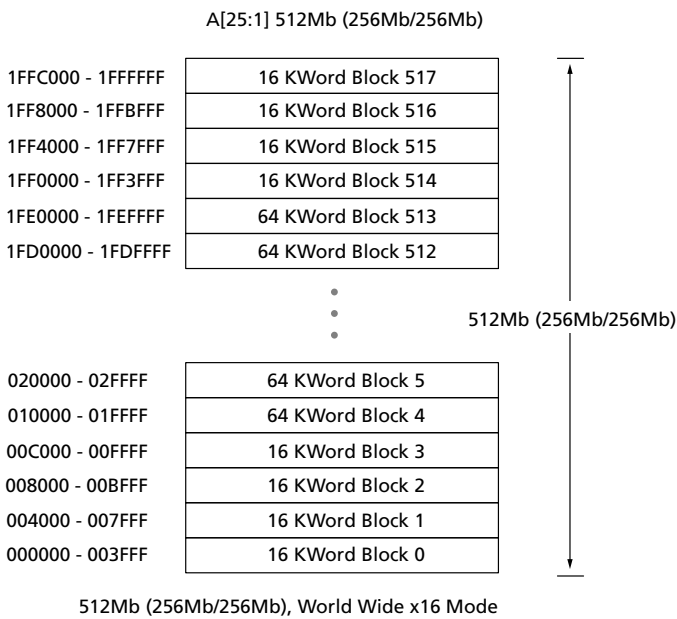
A[25:1] 512Mb (256Mb/256Mb)

| | |
|---|---|
| 1FFC000 - 1FFFFFF | 16 KWord Block 517 |
| 1FF8000 - 1FFBFFF | 16 KWord Block 516 |
| 1FF4000 - 1FF7FFF | 16 KWord Block 515 |
| 1FF0000 - 1FF3FFF | 16 KWord Block 514 |
| 1FE0000 - 1FEFFFF | 64 KWord Block 513 |
| 1FD0000 - 1FDFFFF | 64 KWord Block 512 |

512Mb (256Mb/256Mb)

| | |
|---|---|
| 020000 - 02FFFF | 64 KWord Block 5 |
| 010000 - 01FFFF | 64 KWord Block 4 |
| 00C000 - 00FFFF | 16 KWord Block 3 |
| 008000 - 00BFFF | 16 KWord Block 2 |
| 004000 - 007FFF | 16 KWord Block 1 |
| 000000 - 003FFF | 16 KWord Block 0 |

512Mb (256Mb/256Mb), World Wide x16 Mode